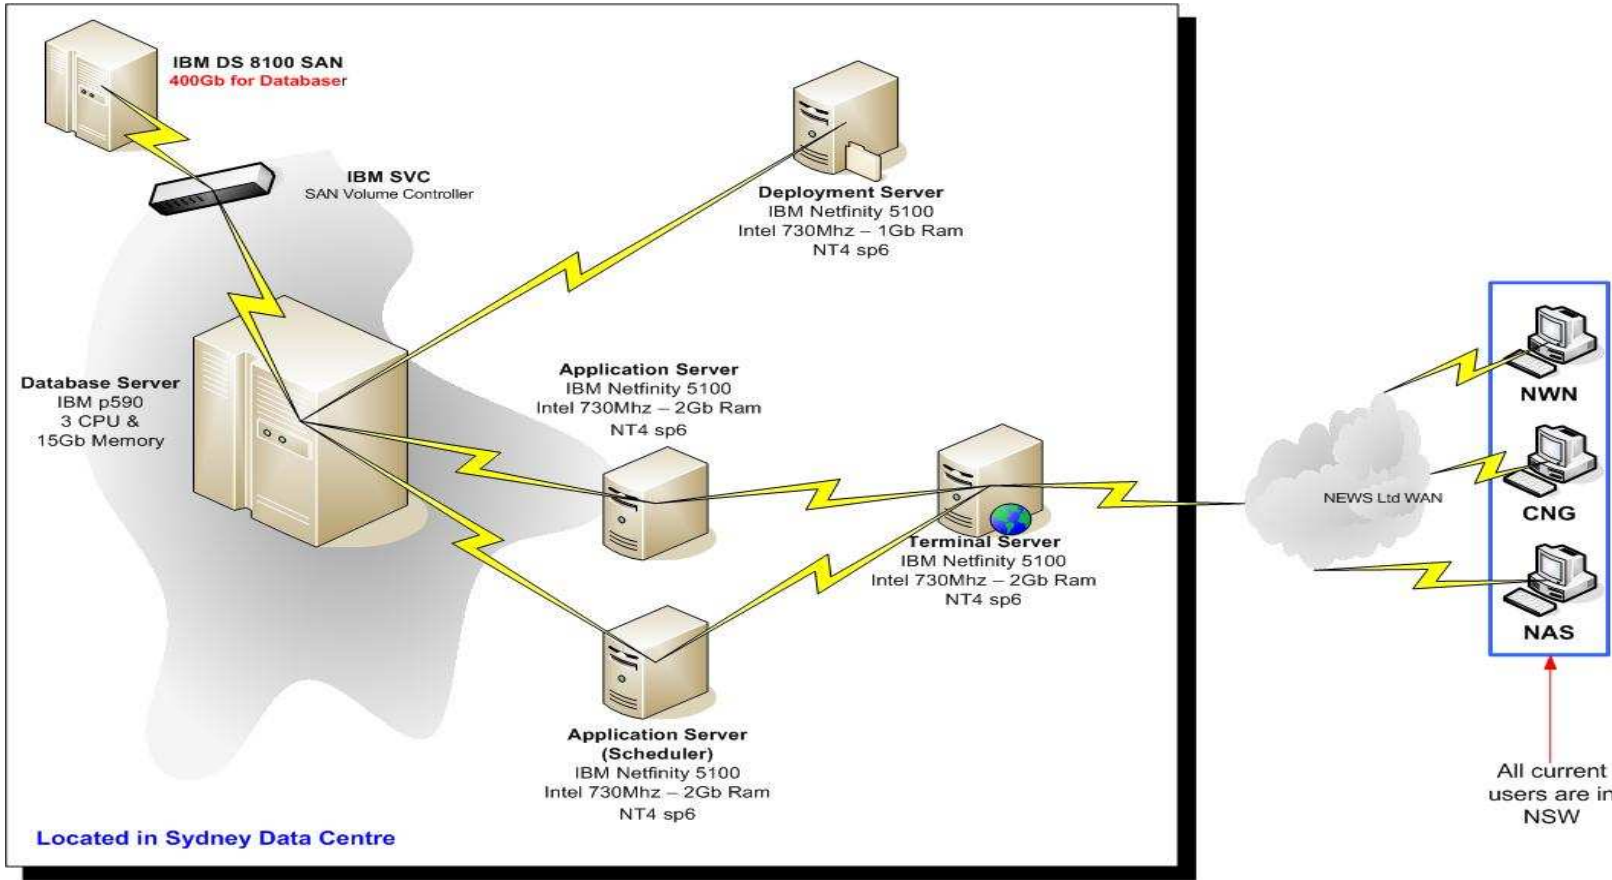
IBM DS 8100 SAN
400Gb for Databaser

IBM SVC
SAN Volume Controller

Deployment Server
IBM Netfinity 5100
Intel 730Mhz – 1Gb Ram
NT4 sp6

Database Server
IBM p590
3 CPU &
15Gb Memory

Application Server
IBM Netfinity 5100
Intel 730Mhz – 2Gb Ram
NT4 sp6

Terminal Server
IBM Netfinity 5100
Intel 730Mhz – 2Gb Ram
NT4 sp6

NEWS Ltd WAN

NWN

CNG

NAS

Application Server
(Scheduler)
IBM Netfinity 5100
Intel 730Mhz – 2Gb Ram
NT4 sp6

Located in Sydney Data Centre

All current
users are in
NSW